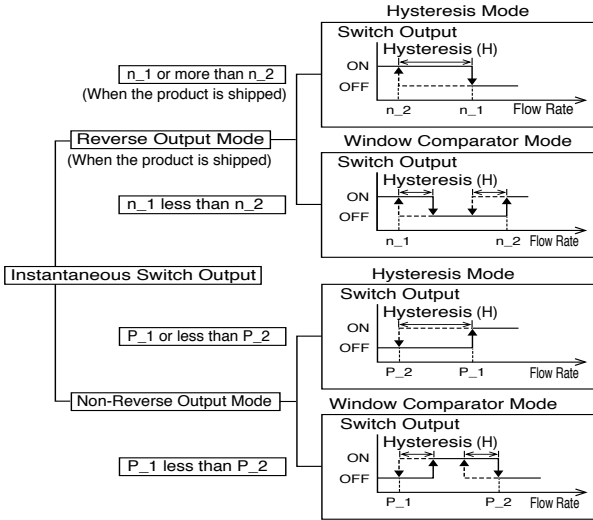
Instantaneous Switch Output

Reverse Output Mode
(When the product is shipped)

n_1 or more than n_2
(When the product is shipped)

Hysteresis Mode
Switch Output
Hysteresis (H)
ON
OFF
n_2
n_1
Flow Rate

n_1 less than n_2

Window Comparator Mode
Switch Output
Hysteresis (H)
ON
OFF
n_1
n_2
Flow Rate

Non-Reverse Output Mode

P_1 or less than P_2

Hysteresis Mode
Switch Output
Hysteresis (H)
ON
OFF
P_2
P_1
Flow Rate

P_1 less than P_2

Window Comparator Mode
Switch Output
Hysteresis (H)
ON
OFF
P_1
P_2
Flow Rate